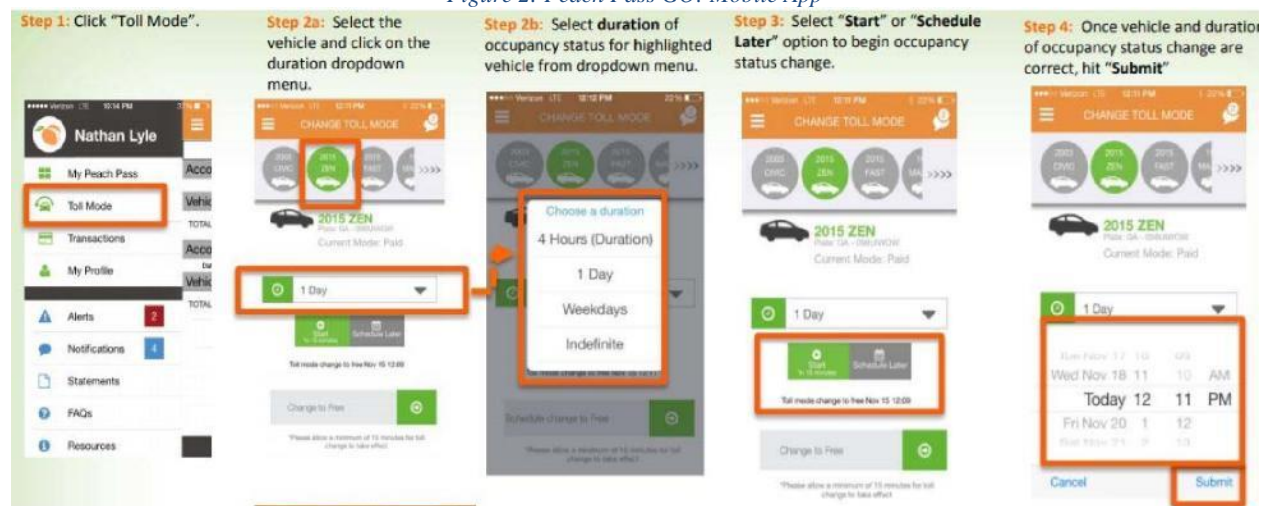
Figure 2: Peach Pass GO! Mobile App

Step 1: Click "Toll Mode".

Nathan Lyle
My Peach Pass
Toll Mode
Transactions
My Profile
Alerts 2
Notifications 4
Statements
FAQs
Resources

Step 2a: Select the vehicle and click on the duration dropdown menu.

CHANGE TOLL MODE
2015 ZEN
1 Day
Start
Schedule Later
Toll mode change to free Nov 15 12:09
Change to Free

Step 2b: Select duration of occupancy status for highlighted vehicle from dropdown menu.

CHANGE TOLL MODE
Choose a duration
4 Hours (Duration)
1 Day
Weekdays
Indefinite
Schedule change to Free

Step 3: Select "Start" or "Schedule Later" option to begin occupancy status change.

CHANGE TOLL MODE
2015 ZEN
Current Mode: Paid
1 Day
Start
Schedule Later
Toll mode change to free Nov 15 12:09
Change to Free

Step 4: Once vehicle and duration of occupancy status change are correct, hit "Submit"

CHANGE TOLL MODE
2015 ZEN
Current Mode: Paid
1 Day
Wed Nov 18 11 10 AM
Today 12 11 PM
Fri Nov 20 1 12
Cancel
Submit